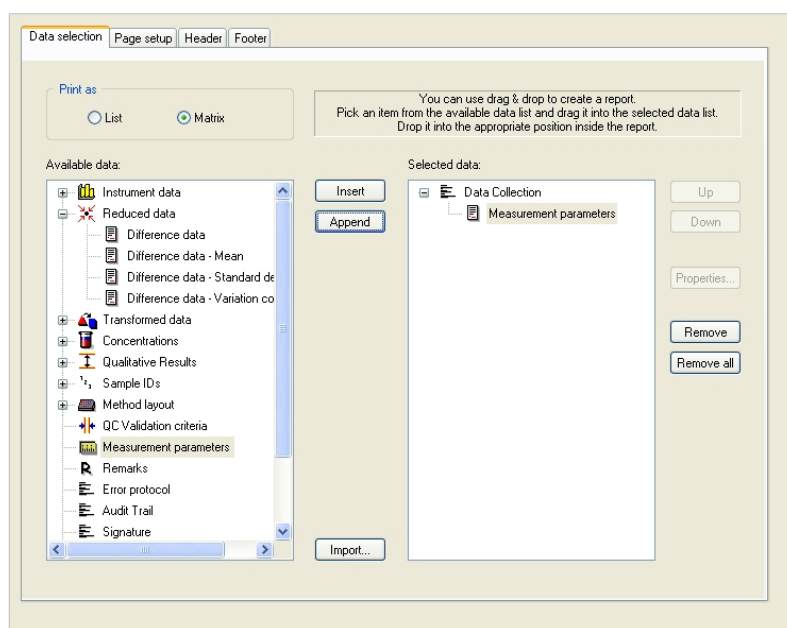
Data selection | Page setup | Header | Footer

Print as
List
Matrix

You can use drag & drop to create a report.
Pick an item from the available data list and drag it into the selected data list.
Drop it into the appropriate position inside the report.

Available data:
Instrument data
Reduced data
Difference data
Difference data - Mean
Difference data - Standard de
Difference data - Variation co
Transformed data
Concentrations
Qualitative Results
Sample IDs
Method layout
QC Validation criteria
Measurement parameters
Remarks
Error protocol
Audit Trail
Signature

Insert
Append
Import...

Selected data:
Data Collection
Measurement parameters

Up
Down
Properties...
Remove
Remove all